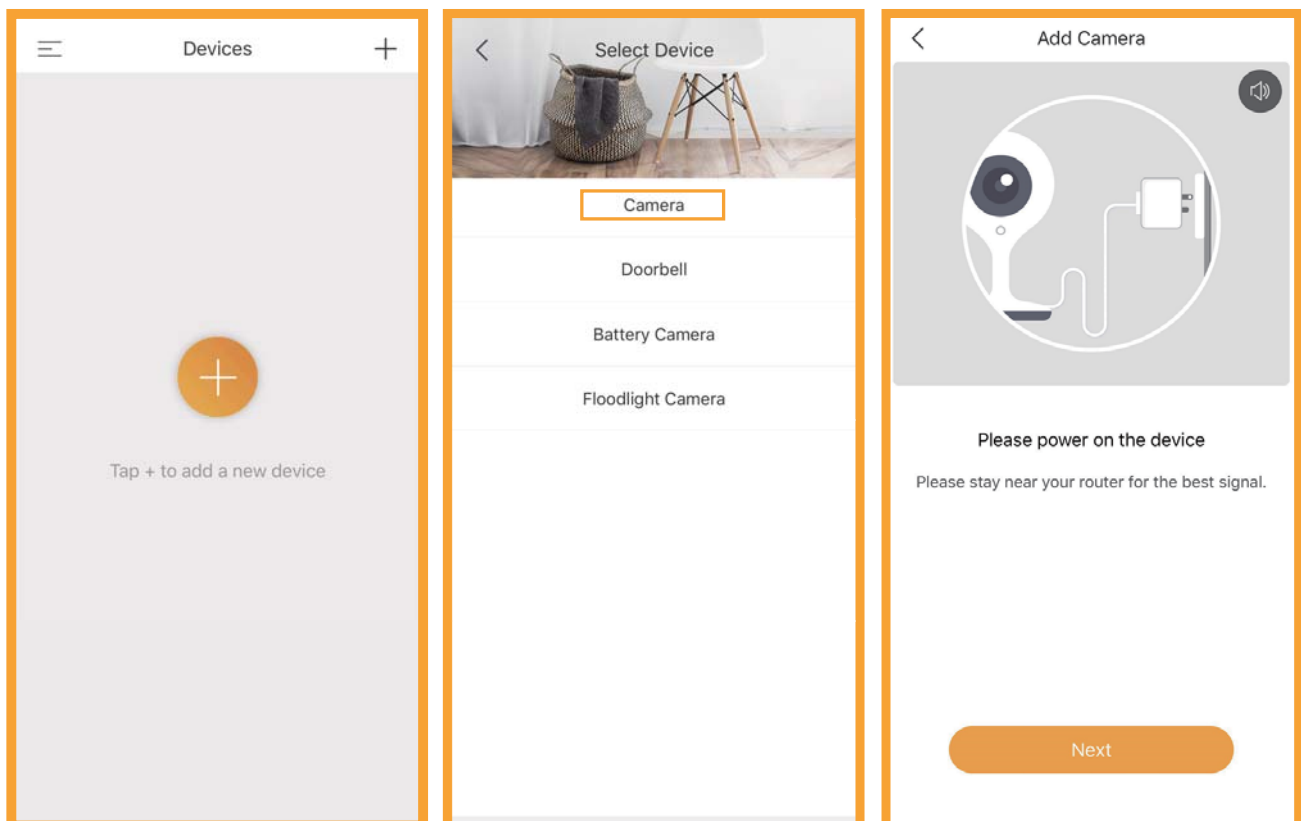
Devices

+

+

Tap + to add a new device

Select Device

Camera

Doorbell

Battery Camera

Floodlight Camera

Add Camera

Please power on the device

Please stay near your router for the best signal.

Next